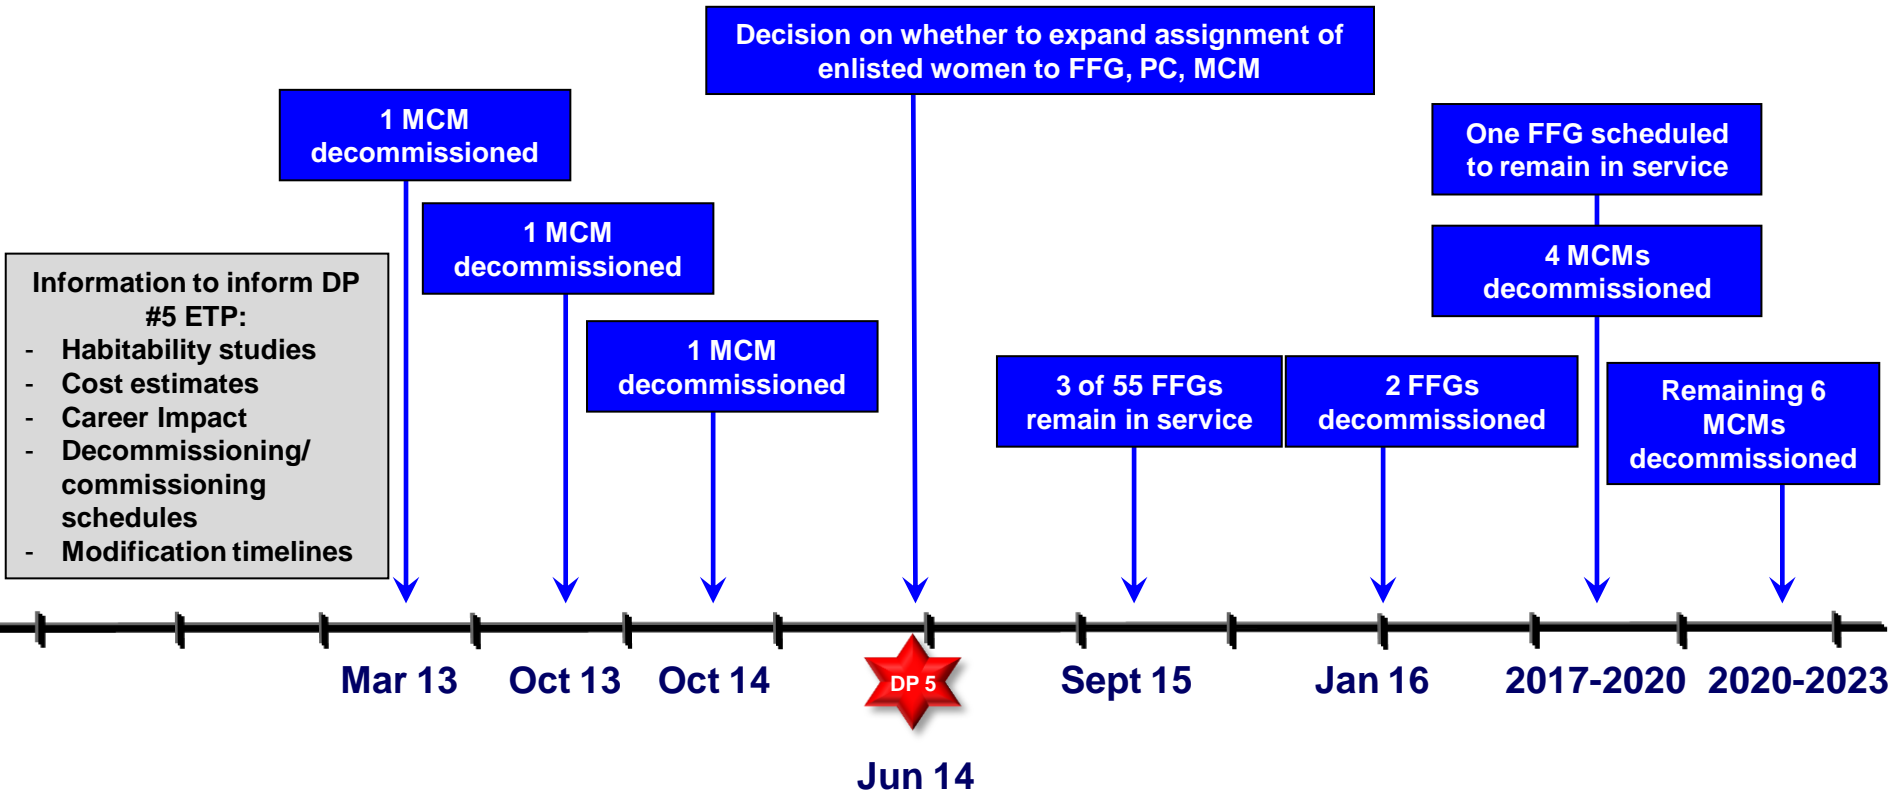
Decision on whether to expand assignment of enlisted women to FFG, PC, MCM

1 MCM decommissioned

1 MCM decommissioned

1 MCM decommissioned

One FFG scheduled to remain in service

4 MCMs decommissioned

Information to inform DP #5 ETP:
- Habitability studies
- Cost estimates
- Career Impact
- Decommissioning/ commissioning schedules
- Modification timelines

3 of 55 FFGs remain in service

2 FFGs decommissioned

Remaining 6 MCMs decommissioned

Mar 13

Oct 13

Oct 14

DP 5

Sept 15

Jan 16

2017-2020

2020-2023

Jun 14